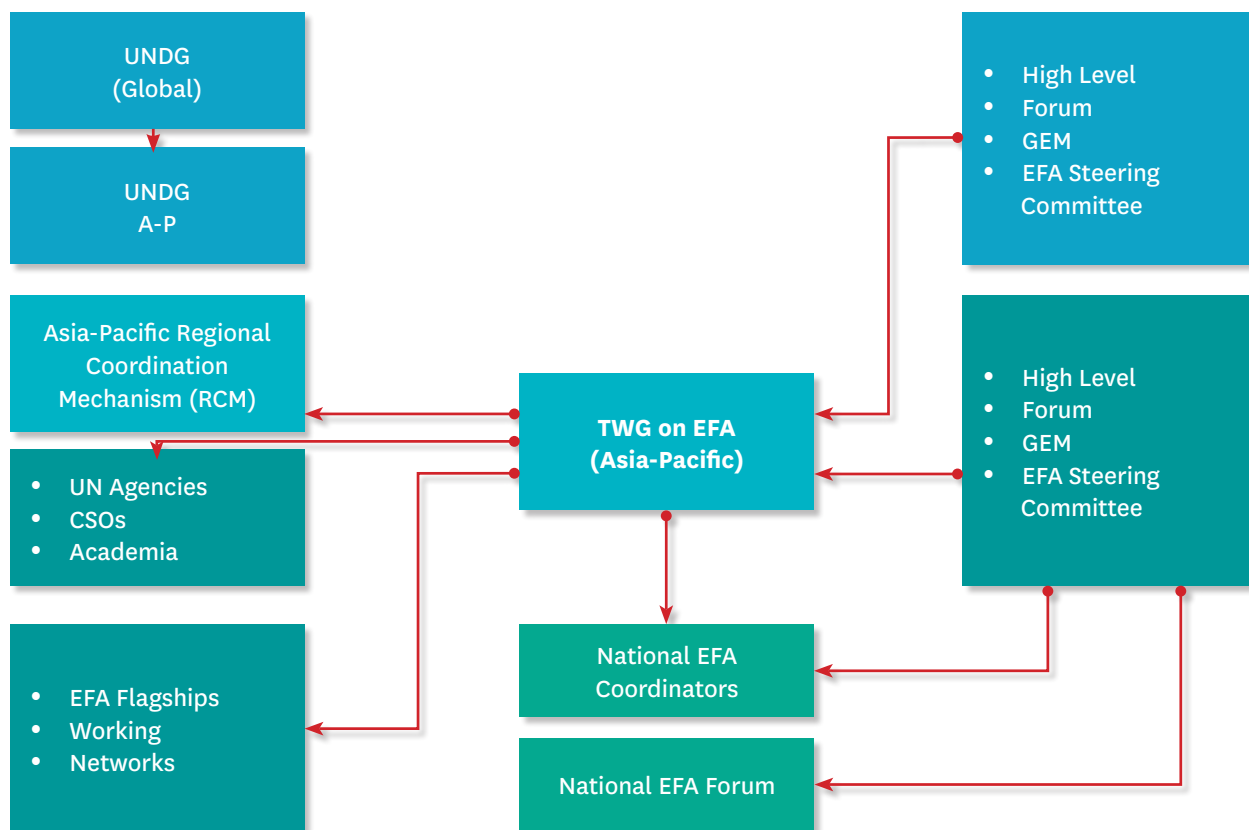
UNDG
(Global)

UNDG
A-P

Asia-Pacific Regional Coordination Mechanism (RCM)

- UN Agencies
- CSOs
- Academia

- EFA Flagships
- Working
- Networks

TWG on EFA
(Asia-Pacific)

National EFA Coordinators

National EFA Forum

- High Level
- Forum
- GEM
- EFA Steering Committee

- High Level
- Forum
- GEM
- EFA Steering Committee